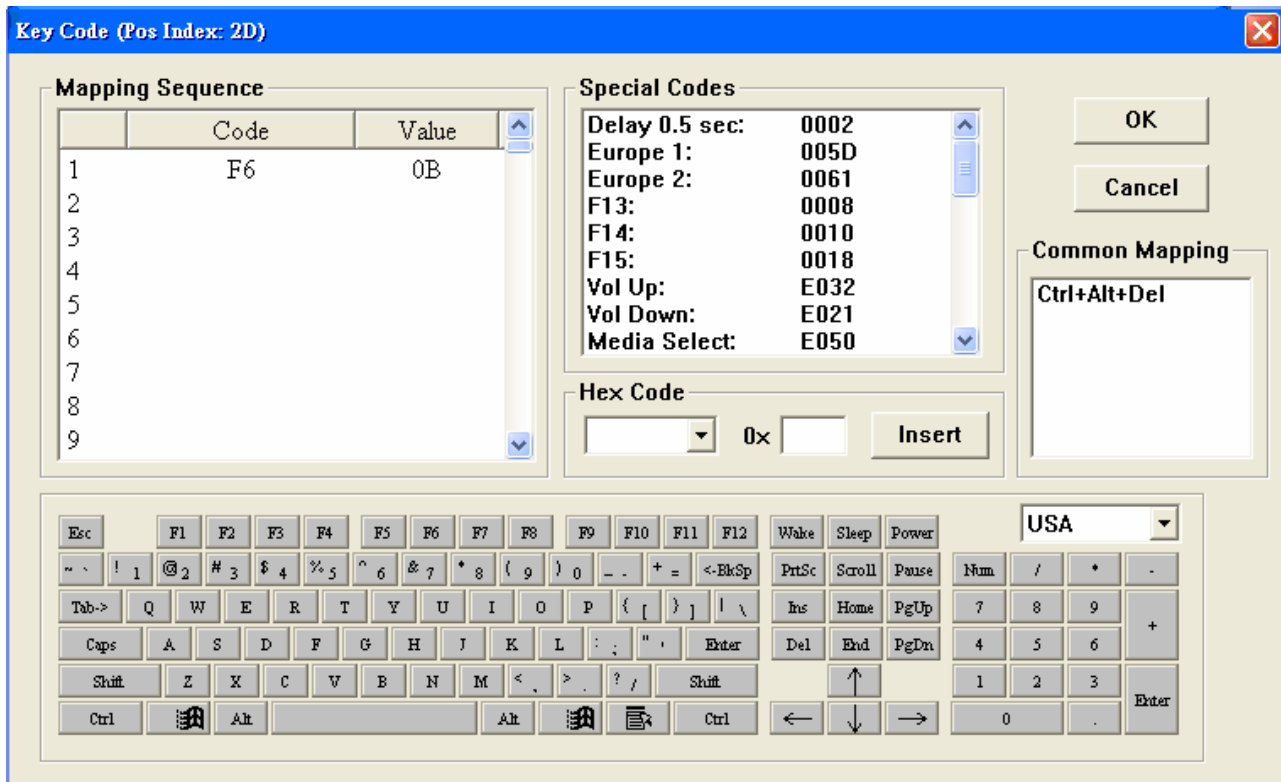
Key Code (Pos Index: 2D)

Mapping Sequence

| | Code | Value |
|---|---|---|
| 1 | F6 | 0B |
| 2 | | |
| 3 | | |
| 4 | | |
| 5 | | |
| 6 | | |
| 7 | | |
| 8 | | |
| 9 | | |

Special Codes

Delay 0.5 sec: 0002
Europe 1: 005D
Europe 2: 0061
F13: 0008
F14: 0010
F15: 0018
Vol Up: E032
Vol Down: E021
Media Select: E050

Hex Code

0x Insert

OK

Cancel

Common Mapping

Ctrl+Alt+Del

Esc F1 F2 F3 F4 F5 F6 F7 F8 F9 F10 F11 F12 Wake Sleep Power

USA

~ ` ! 1 @ 2 # 3 $ 4 % 5 ^ 6 & 7 * 8 ( 9 ) 0 _ - + = <-BkSp PrtSc Scroll Pause Num / * -

Tab-> Q W E R T Y U I O P { [ } ] | \ Ins Home PgUp 7 8 9 +

Caps A S D F G H J K L : ; " ' Enter Del End PgDn 4 5 6

Shift Z X C V B N M < , > . ? / Shift ↑ 1 2 3 Enter

Ctrl Alt Alt Ctrl ← ↓ → 0 .